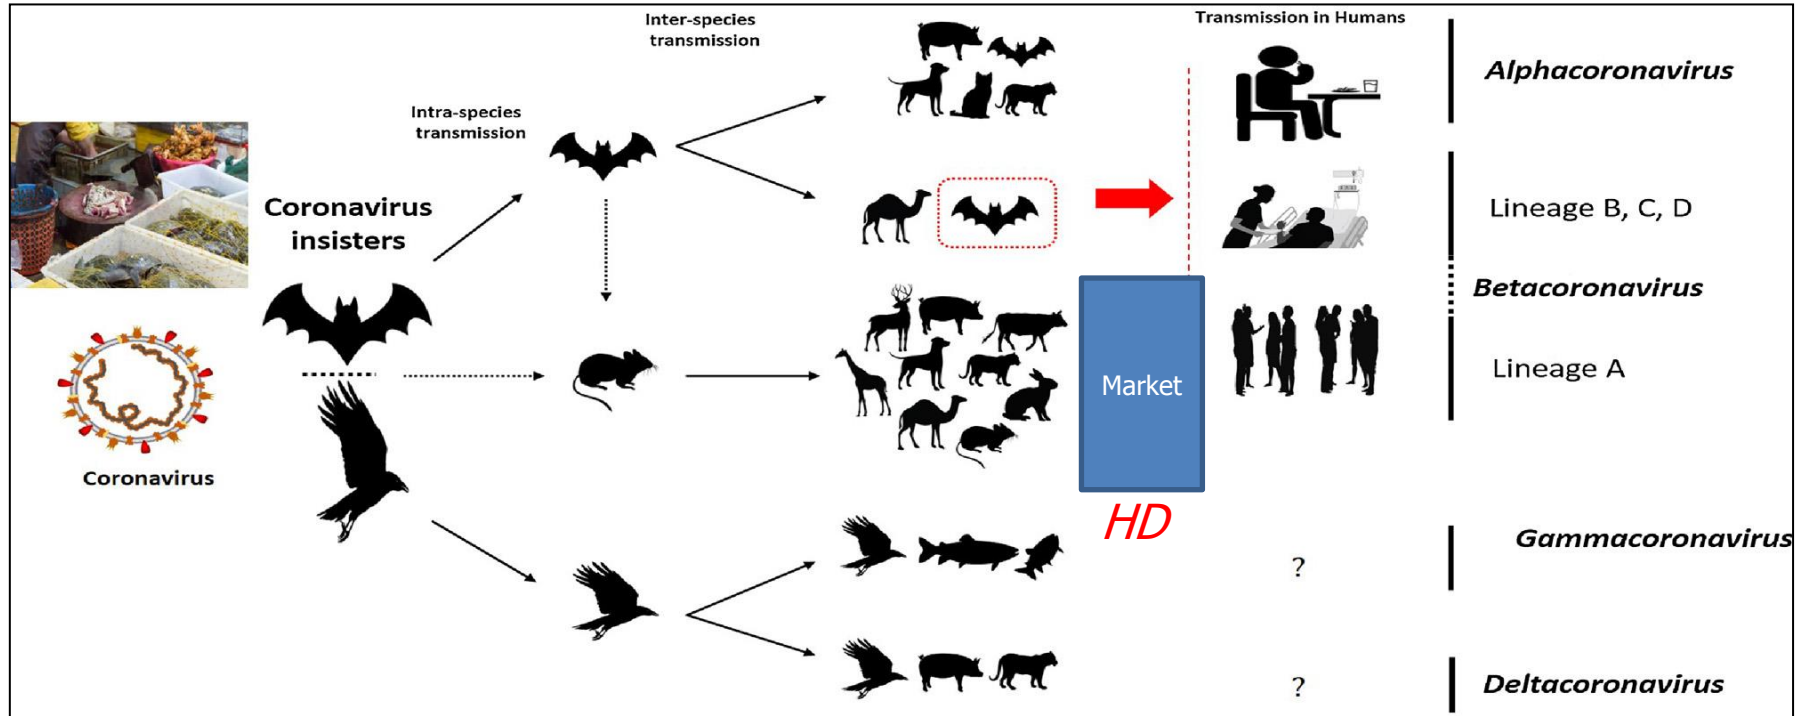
Inter-species transmission

Transmission in Humans

Alphacoronavirus

Intra-species transmission

Coronavirus insisters

Lineage B, C, D

Betacoronavirus

Market

Lineage A

Coronavirus

HD

Gammacoronavirus

?

?

Deltacoronavirus